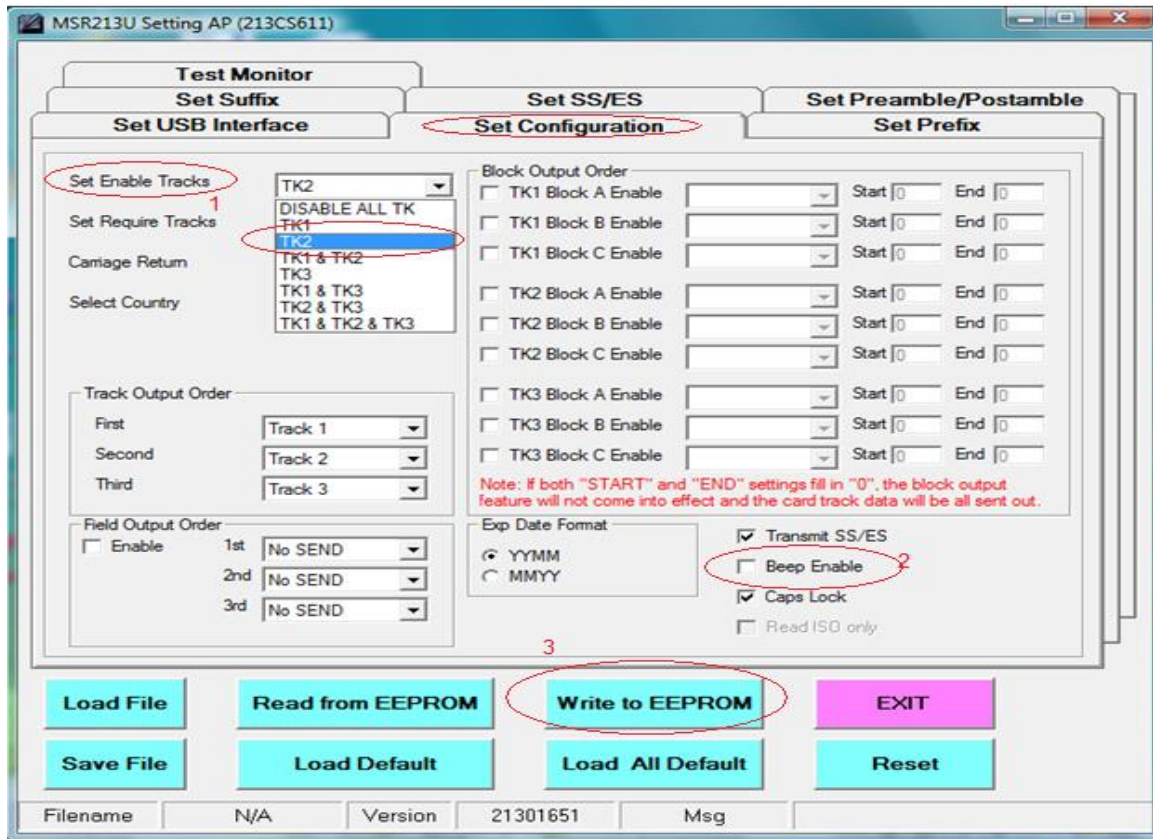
MSR213U Setting AP (213CS611)

Test Monitor
Set Suffix
Set SS/ES
Set Preamble/Postamble
Set USB Interface
Set Configuration
Set Prefix

Set Enable Tracks
1
TK2
DISABLE ALL TK
TK1
TK2
TK1 & TK2
TK3
TK1 & TK3
TK2 & TK3
TK1 & TK2 & TK3
Set Require Tracks
Carriage Return
Select Country

Block Output Order
TK1 Block A Enable Start 0 End 0
TK1 Block B Enable Start 0 End 0
TK1 Block C Enable Start 0 End 0
TK2 Block A Enable Start 0 End 0
TK2 Block B Enable Start 0 End 0
TK2 Block C Enable Start 0 End 0
TK3 Block A Enable Start 0 End 0
TK3 Block B Enable Start 0 End 0
TK3 Block C Enable Start 0 End 0
Note: If both "START" and "END" settings fill in "0", the block output feature will not come into effect and the card track data will be all sent out.

Track Output Order
First Track 1
Second Track 2
Third Track 3

Field Output Order
Enable
1st No SEND
2nd No SEND
3rd No SEND

Exp Date Format
YYMM
MMYY

Transmit SS/ES
Beep Enable
2
Caps Lock
Read ISO only

3

Load File
Read from EEPROM
Write to EEPROM
EXIT
Save File
Load Default
Load All Default
Reset

Filename
N/A
Version
21301651
Msg